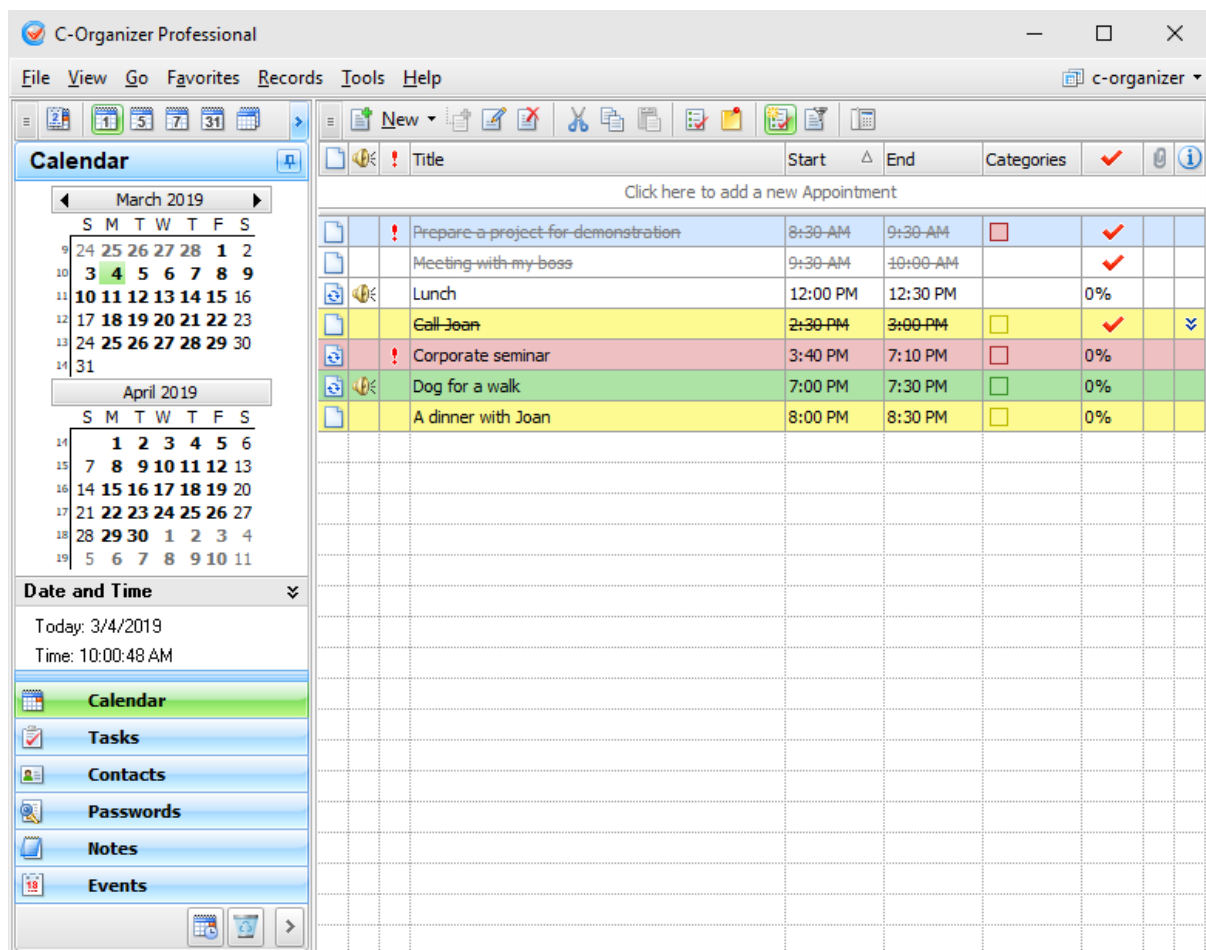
C-Organizer Professional

File View Go Favorites Records Tools Help

c-organizer

Calendar

March 2019

| | S | M | T | W | T | F | S |
|---|---|---|---|---|---|---|---|
| 9 | 24 | 25 | 26 | 27 | 28 | 1 | 2 |
| 10 | 3 | 4 | 5 | 6 | 7 | 8 | 9 |
| 11 | 10 | 11 | 12 | 13 | 14 | 15 | 16 |
| 12 | 17 | 18 | 19 | 20 | 21 | 22 | 23 |
| 13 | 24 | 25 | 26 | 27 | 28 | 29 | 30 |
| 14 | 31 | | | | | | |

April 2019

| | S | M | T | W | T | F | S |
|---|---|---|---|---|---|---|---|
| 14 | | 1 | 2 | 3 | 4 | 5 | 6 |
| 15 | 7 | 8 | 9 | 10 | 11 | 12 | 13 |
| 16 | 14 | 15 | 16 | 17 | 18 | 19 | 20 |
| 17 | 21 | 22 | 23 | 24 | 25 | 26 | 27 |
| 18 | 28 | 29 | 30 | 1 | 2 | 3 | 4 |
| 19 | 5 | 6 | 7 | 8 | 9 | 10 | 11 |

Date and Time

Today: 3/4/2019

Time: 10:00:48 AM

Calendar
Tasks
Contacts
Passwords
Notes
Events

New

Click here to add a new Appointment

| | | ! | Title | Start | End | Categories | ✔ | | |
|---|---|---|---|---|---|---|---|---|---|
| | | ! | ~~Prepare a project for demonstration~~ | ~~8:30 AM~~ | ~~9:30 AM~~ | | ✔ | | |
| | | | ~~Meeting with my boss~~ | ~~9:30 AM~~ | ~~10:00 AM~~ | | ✔ | | |
| | | | Lunch | 12:00 PM | 12:30 PM | | 0% | | |
| | | | ~~Call Joan~~ | ~~2:30 PM~~ | ~~3:00 PM~~ | | ✔ | | |
| | | ! | Corporate seminar | 3:40 PM | 7:10 PM | | 0% | | |
| | | | Dog for a walk | 7:00 PM | 7:30 PM | | 0% | | |
| | | | A dinner with Joan | 8:00 PM | 8:30 PM | | 0% | | |